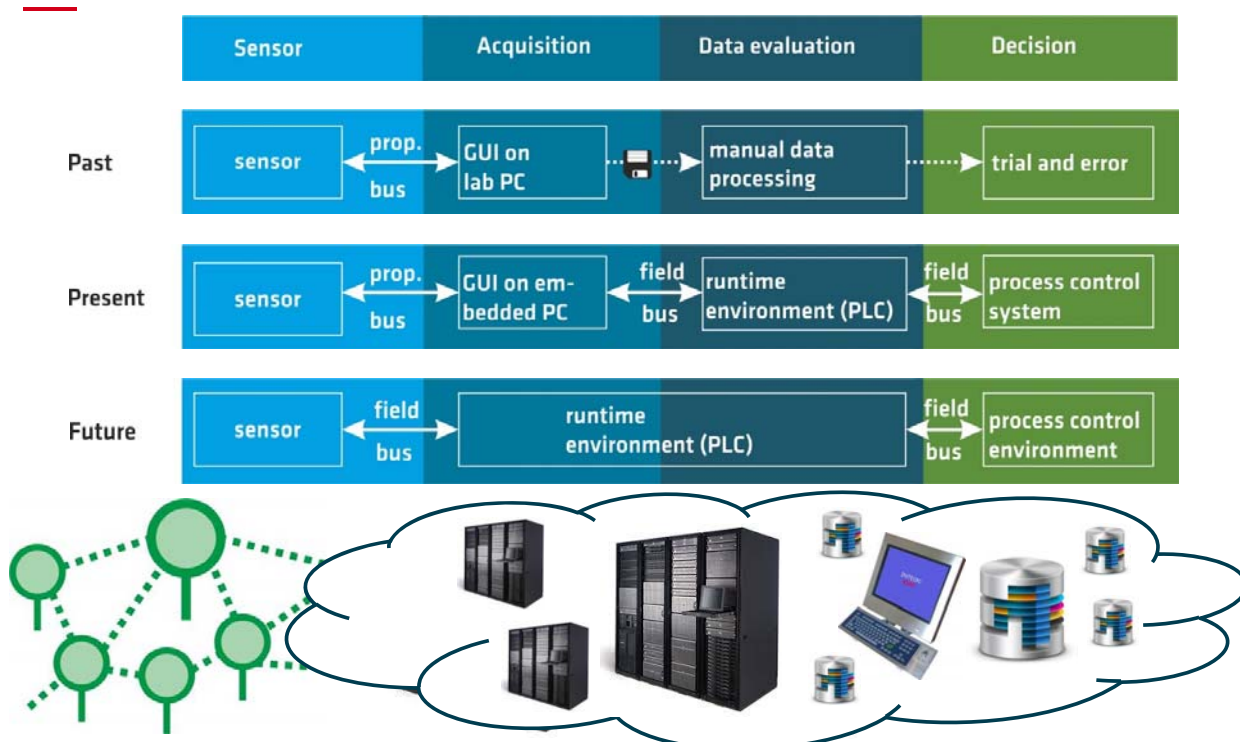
| | Sensor | | Acquisition | | Data evaluation | | Decision |
|---|---|---|---|---|---|---|---|
| Past | sensor | prop. bus | GUI on lab PC | | manual data processing | | trial and error |
| Present | sensor | prop. bus | GUI on embedded PC | field bus | runtime environment (PLC) | field bus | process control system |
| Future | sensor | field bus | runtime environment (PLC) | | | field bus | process control environment |